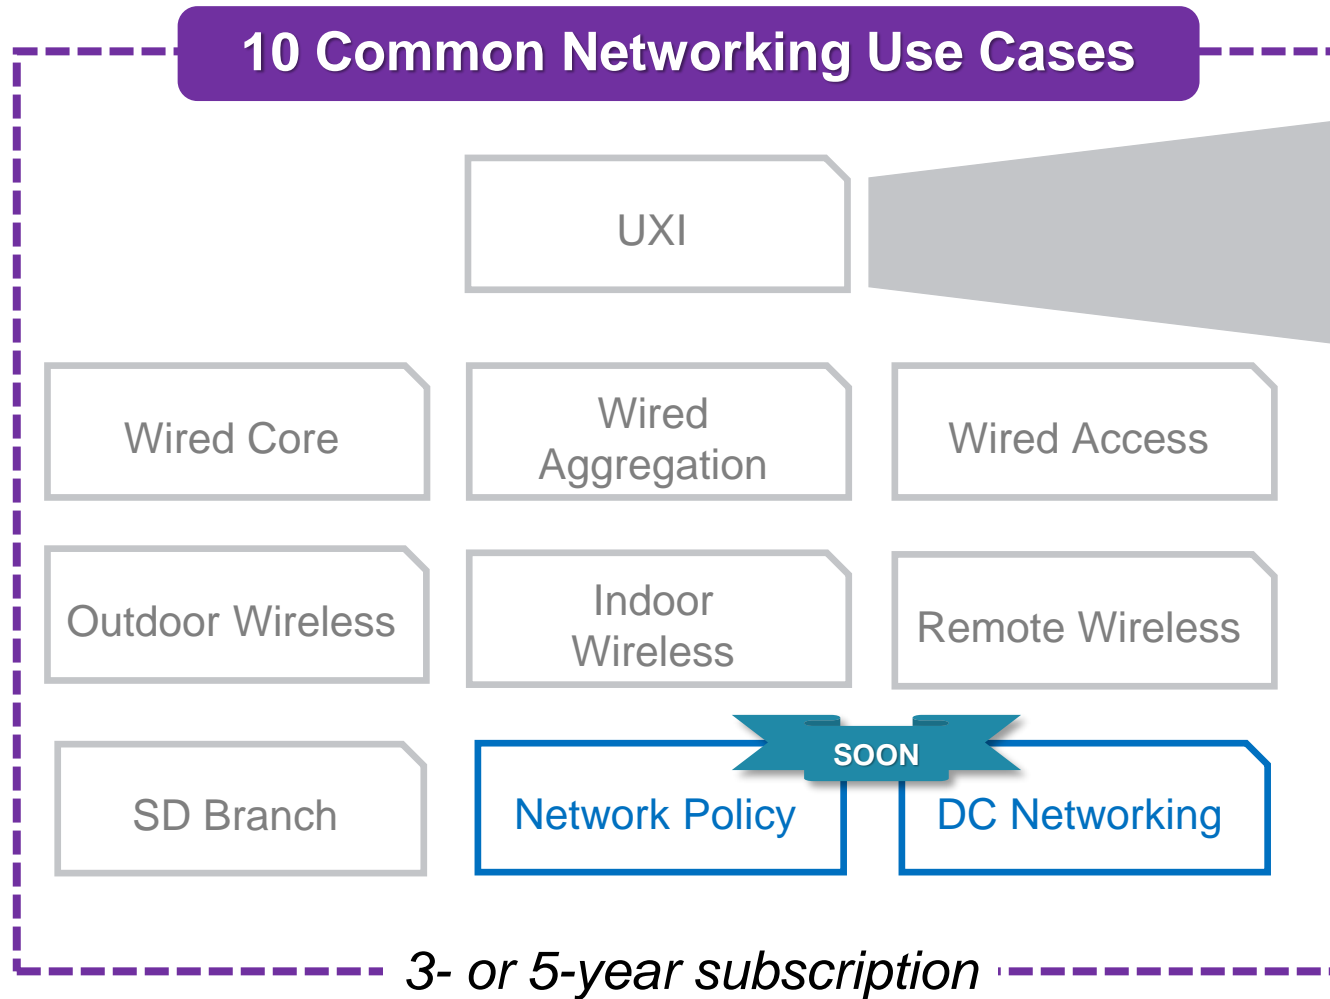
10 Common Networking Use Cases

UXI

Wired Core

Wired Aggregation

Wired Access

Outdoor Wireless

Indoor Wireless

Remote Wireless

SD Branch

SOON

Network Policy

DC Networking

3- or 5-year subscription